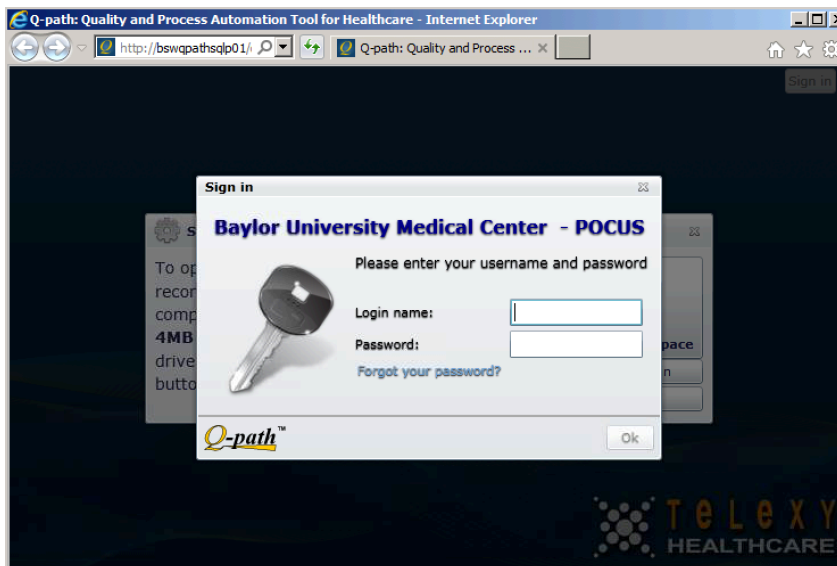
Q-path: Quality and Process Automation Tool for Healthcare - Internet Explorer

http://bswqpathsqlp01/

Q-path: Quality and Process ...

Sign in

Sign in

Baylor University Medical Center - POCUS

Please enter your username and password

Login name:

Password:

Forgot your password?

Q-path™

Ok

S

To op

recor

comp

4MB

drive

butto

pace

n

TeLeXY

HEALTHCARE